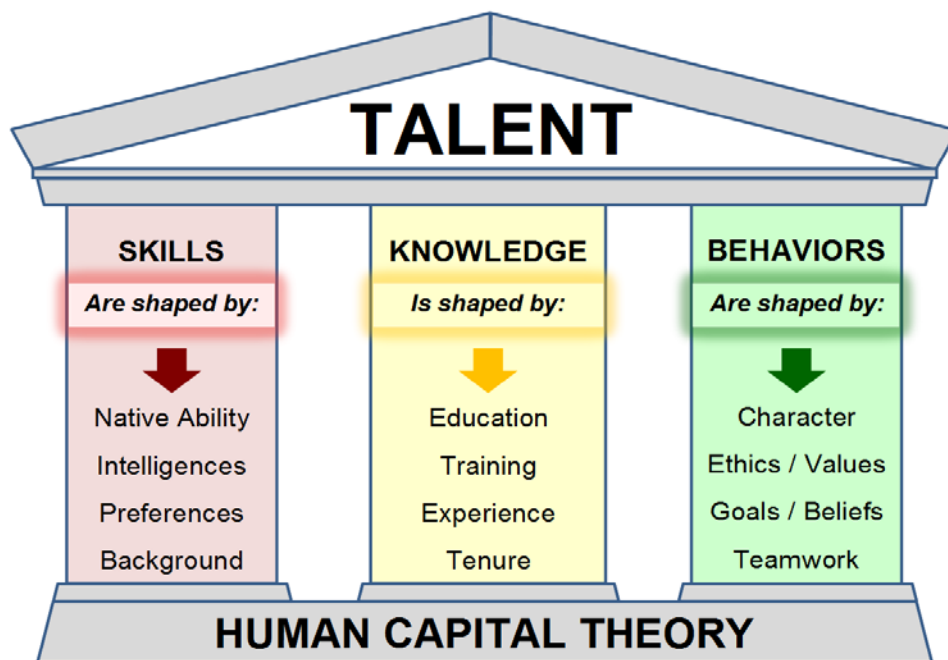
TALENT

SKILLS

Are shaped by:

Native Ability
Intelligences
Preferences
Background

KNOWLEDGE

Is shaped by:

Education
Training
Experience
Tenure

BEHAVIORS

Are shaped by:

Character
Ethics / Values
Goals / Beliefs
Teamwork

HUMAN CAPITAL THEORY